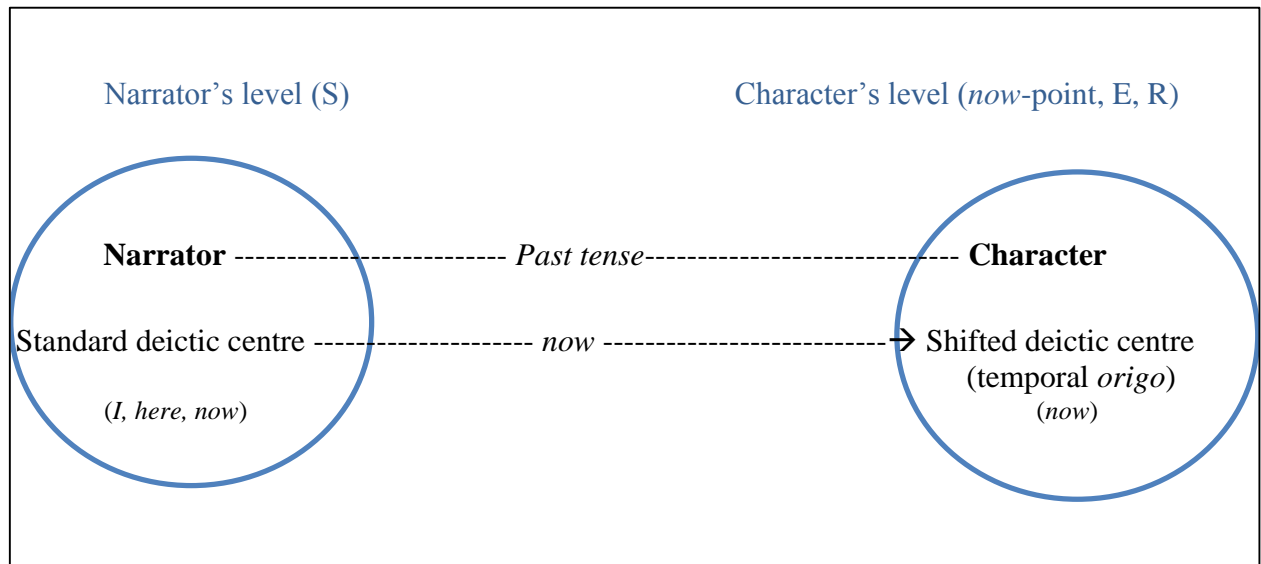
Narrator's level (S)

Character's level (*now*-point, E, R)

**Narrator** ------------------------- *Past tense*------------------------------ **Character**

Standard deictic centre -------------------- *now* --------------------------→ Shifted deictic centre (temporal *origo*)

(*I, here, now*)

(*now*)